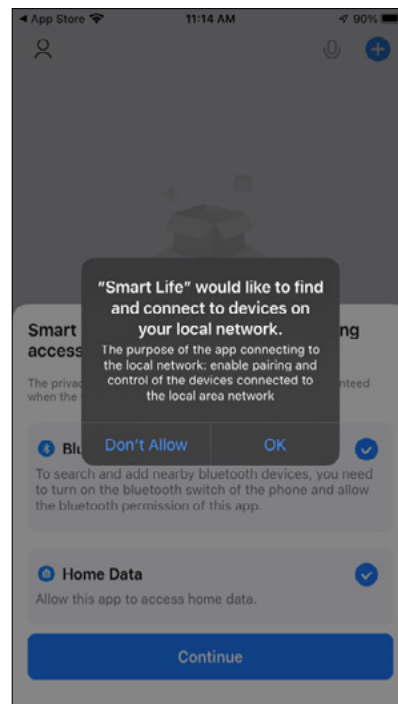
◀ App Store
11:14 AM
90%

"Smart Life" would like to find and connect to devices on your local network.
The purpose of the app connecting to the local network: enable pairing and control of the devices connected to the local area network

Don't Allow
OK

Smart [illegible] ng
access

The privac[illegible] nteed
when the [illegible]

Blu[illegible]
To search and add nearby bluetooth devices, you need to turn on the bluetooth switch of the phone and allow the bluetooth permission of this app.

Home Data
Allow this app to access home data.

Continue